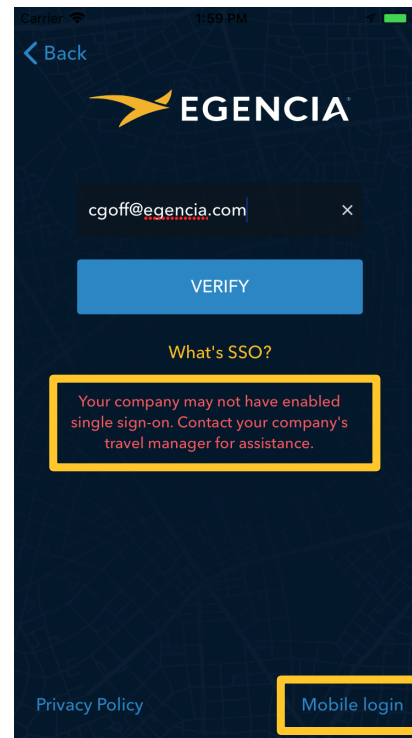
Carrier 1:59 PM

Back

EGENCIA

cgoff@egencia.com ×

VERIFY

What's SSO?

Your company may not have enabled single sign-on. Contact your company's travel manager for assistance.

Privacy Policy

Mobile login